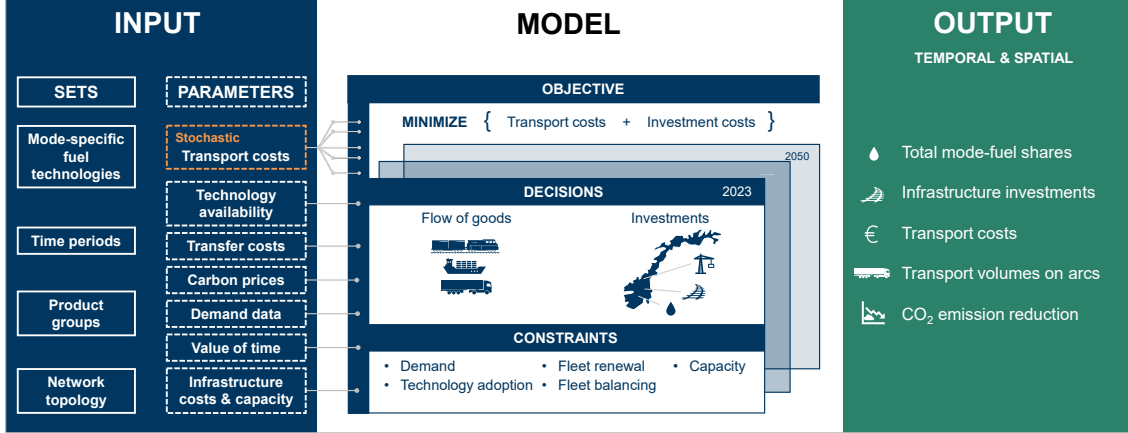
INPUT

SETS

PARAMETERS

Mode-specific fuel technologies

Stochastic
Transport costs

Technology availability

Time periods

Transfer costs

Carbon prices

Product groups

Demand data

Value of time

Network topology

Infrastructure costs & capacity

MODEL

OBJECTIVE

MINIMIZE { Transport costs + Investment costs }

2050

DECISIONS 2023

Flow of goods

Investments

CONSTRAINTS

• Demand
• Technology adoption
• Fleet renewal
• Fleet balancing
• Capacity

OUTPUT

TEMPORAL & SPATIAL

Total mode-fuel shares

Infrastructure investments

€ Transport costs

Transport volumes on arcs

$CO_2$ emission reduction